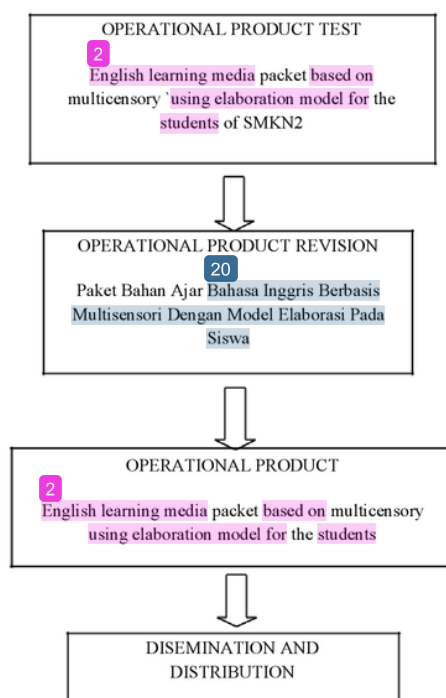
OPERATIONAL PRODUCT TEST

2

English learning media packet based on multicensory `using elaboration model for the students of SMKN2

OPERATIONAL PRODUCT REVISION

20

Paket Bahan Ajar Bahasa Inggris Berbasis Multisensori Dengan Model Elaborasi Pada Siswa

OPERATIONAL PRODUCT

2

English learning media packet based on multicensory using elaboration model for the students

DISEMINATION AND DISTRIBUTION